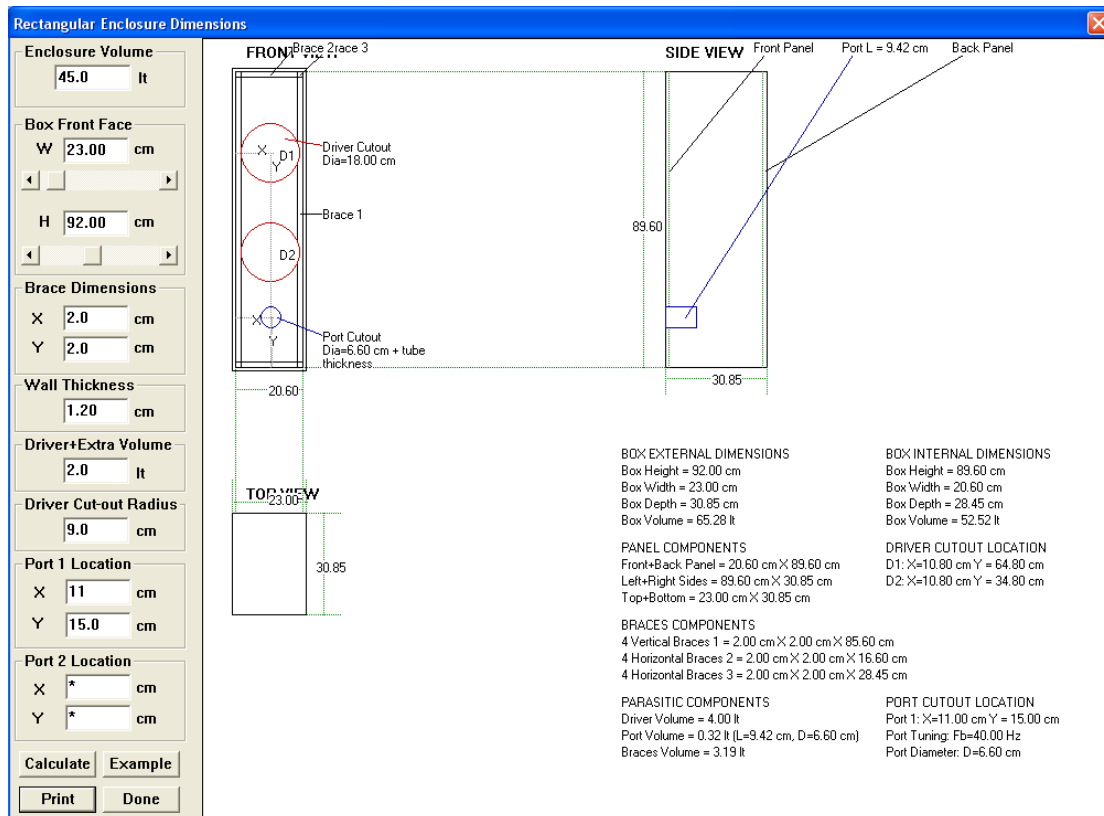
Rectangular Enclosure Dimensions

Enclosure Volume
45.0 lt

Box Front Face
W 23.00 cm
H 92.00 cm

Brace Dimensions
X 2.0 cm
Y 2.0 cm

Wall Thickness
1.20 cm

Driver+Extra Volume
2.0 lt

Driver Cut-out Radius
9.0 cm

Port 1 Location
X 11 cm
Y 15.0 cm

Port 2 Location
X * cm
Y * cm

Calculate Example
Print Done

FRONT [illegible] Brace 2race 3
X D1 Y
Driver Cutout
Dia=18.00 cm
Brace 1
D2
X Y
Port Cutout
Dia=6.60 cm + tube thickness
20.60

SIDE VIEW Front Panel Port L = 9.42 cm Back Panel
89.60
30.85

TOP VIEW
23.00
30.85

BOX EXTERNAL DIMENSIONS
Box Height = 92.00 cm
Box Width = 23.00 cm
Box Depth = 30.85 cm
Box Volume = 65.28 lt

BOX INTERNAL DIMENSIONS
Box Height = 89.60 cm
Box Width = 20.60 cm
Box Depth = 28.45 cm
Box Volume = 52.52 lt

PANEL COMPONENTS
Front+Back Panel = 20.60 cm X 89.60 cm
Left+Right Sides = 89.60 cm X 30.85 cm
Top+Bottom = 23.00 cm X 30.85 cm

DRIVER CUTOUT LOCATION
D1: X=10.80 cm Y = 64.80 cm
D2: X=10.80 cm Y = 34.80 cm

BRACES COMPONENTS
4 Vertical Braces 1 = 2.00 cm X 2.00 cm X 85.60 cm
4 Horizontal Braces 2 = 2.00 cm X 2.00 cm X 16.60 cm
4 Horizontal Braces 3 = 2.00 cm X 2.00 cm X 28.45 cm

PARASITIC COMPONENTS
Driver Volume = 4.00 lt
Port Volume = 0.32 lt (L=9.42 cm, D=6.60 cm)
Braces Volume = 3.19 lt

PORT CUTOUT LOCATION
Port 1: X=11.00 cm Y = 15.00 cm
Port Tuning: Fb=40.00 Hz
Port Diameter: D=6.60 cm